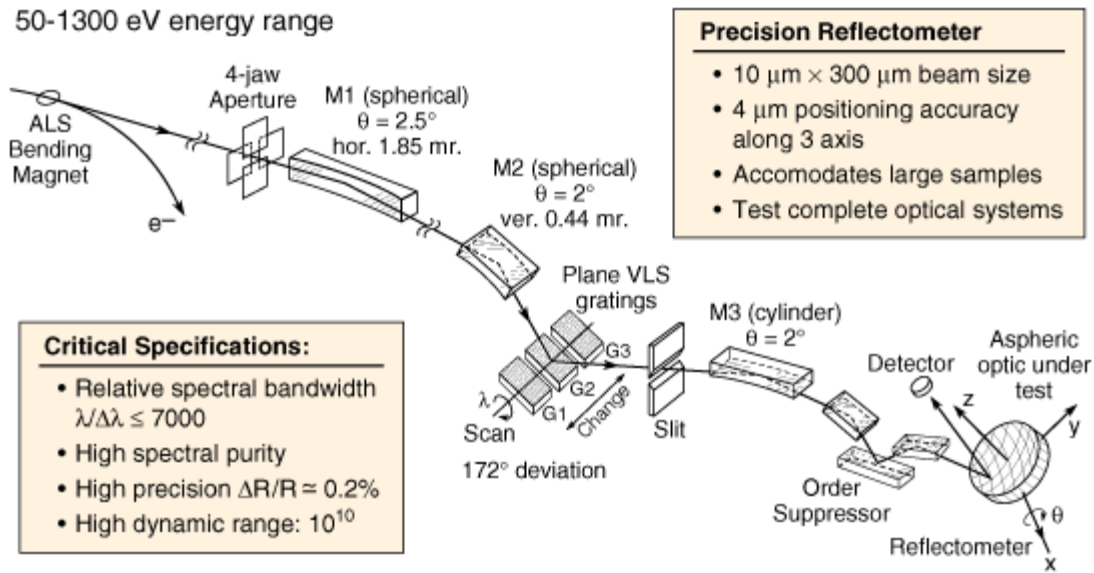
50-1300 eV energy range

Precision Reflectometer
• 10 μm × 300 μm beam size
• 4 μm positioning accuracy along 3 axis
• Accomodates large samples
• Test complete optical systems

ALS Bending Magnet

e−

4-jaw Aperture

M1 (spherical) $\theta = 2.5°$ hor. 1.85 mr.

M2 (spherical) $\theta = 2°$ ver. 0.44 mr.

Plane VLS gratings

G3

G2

G1

λ

Scan

Change

172° deviation

Slit

M3 (cylinder) $\theta = 2°$

Detector

Aspheric optic under test

z

y

Order Suppressor

θ

Reflectometer

x

Critical Specifications:
• Relative spectral bandwidth $\lambda/\Delta\lambda \leq 7000$
• High spectral purity
• High precision $\Delta R/R \simeq 0.2\%$
• High dynamic range: $10^{10}$